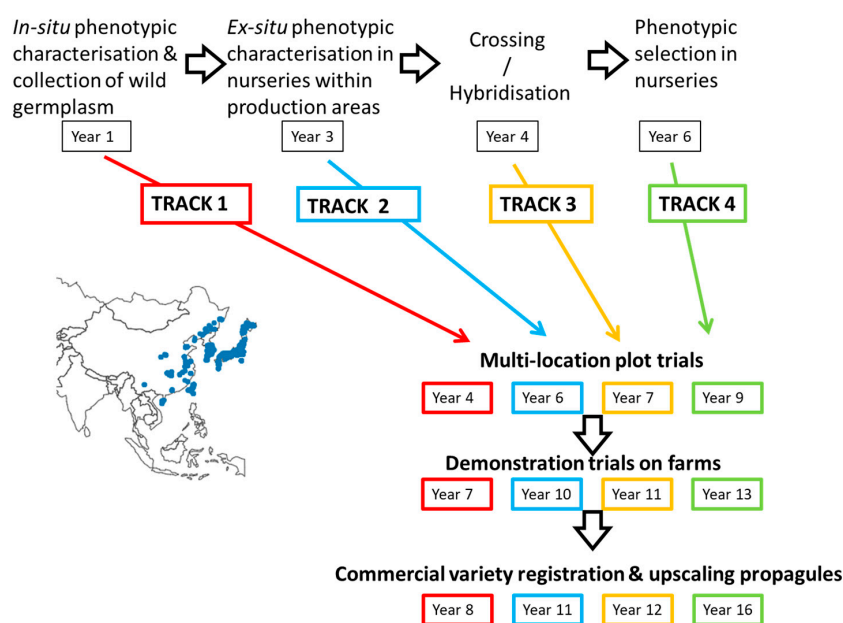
In-situ phenotypic characterisation & collection of wild germplasm

Year 1

Ex-situ phenotypic characterisation in nurseries within production areas

Year 3

Crossing / Hybridisation

Year 4

Phenotypic selection in nurseries

Year 6

TRACK 1

TRACK 2

TRACK 3

TRACK 4

Multi-location plot trials

Year 4

Year 6

Year 7

Year 9

Demonstration trials on farms

Year 7

Year 10

Year 11

Year 13

Commercial variety registration & upscaling propagules

Year 8

Year 11

Year 12

Year 16